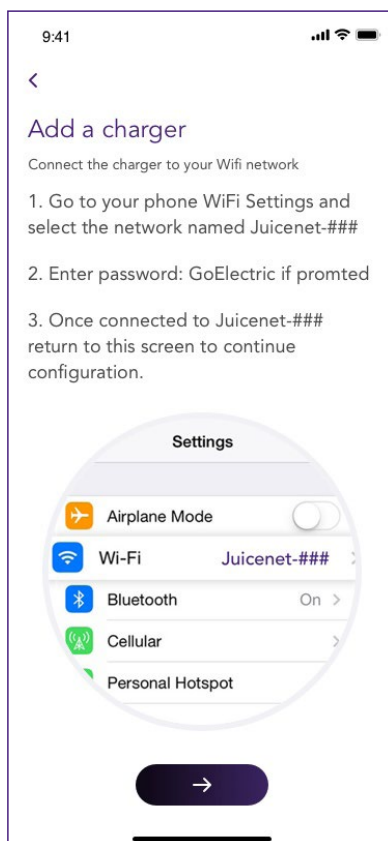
9:41

<

Add a charger

Connect the charger to your Wifi network

1. Go to your phone WiFi Settings and select the network named Juicenet-###

2. Enter password: GoElectric if promted

3. Once connected to Juicenet-### return to this screen to continue configuration.

Settings

Airplane Mode

Wi-Fi Juicenet-###

Bluetooth On >

Cellular >

Personal Hotspot

→